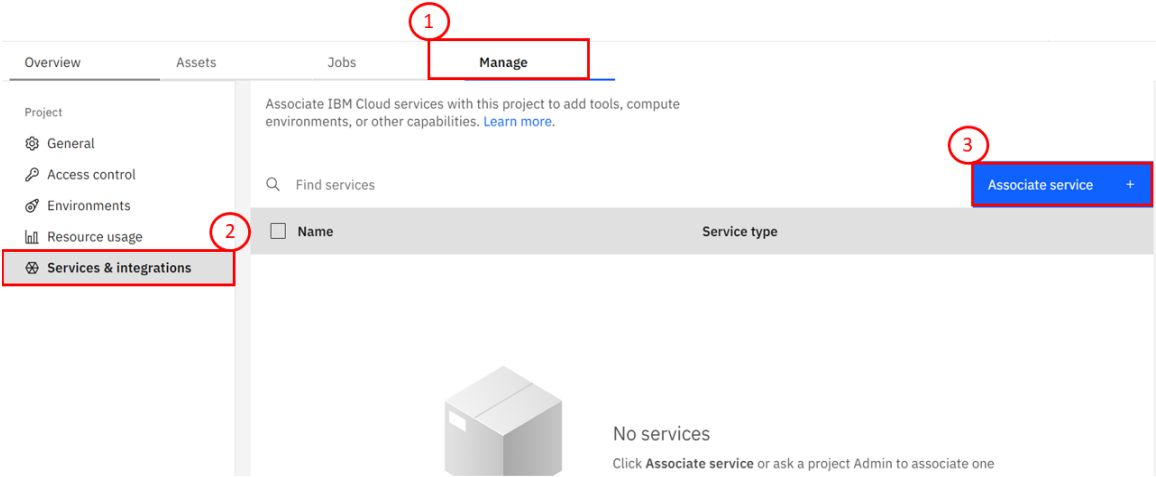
1

Overview Assets Jobs Manage

Project

General

Access control

Environments

Resource usage

2

Services & integrations

Associate IBM Cloud services with this project to add tools, compute environments, or other capabilities. Learn more.

3

Find services

Associate service +

| Name | Service type |
|---|---|

No services

Click **Associate service** or ask a project Admin to associate one